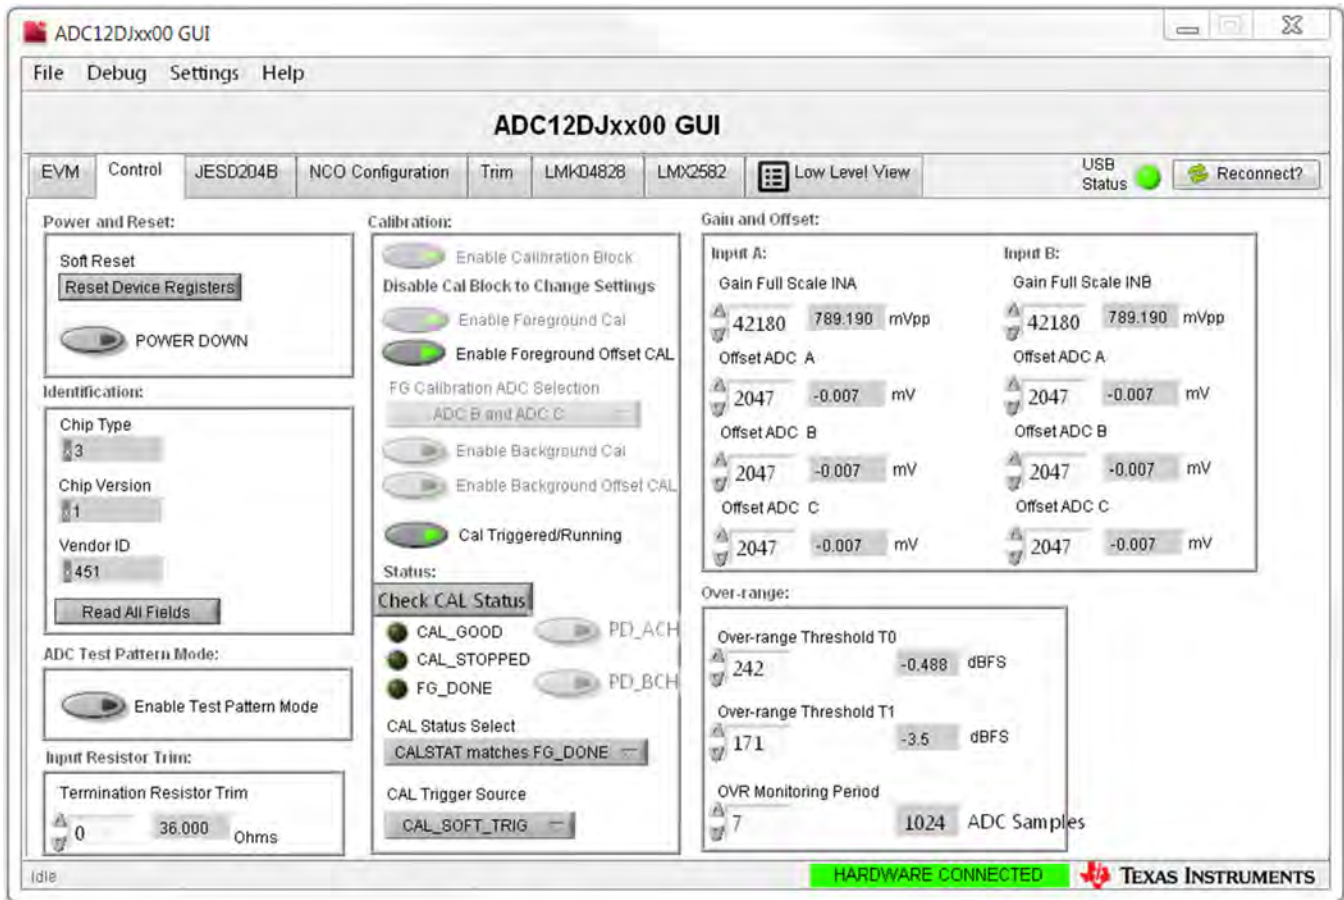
ADC12DJxx00 GUI

File Debug Settings Help

ADC12DJxx00 GUI

EVM Control JESD204B NCO Configuration Trim LMK04828 LMX2582 Low Level View USB Status Reconnect?

Power and Reset:

Soft Reset

Reset Device Registers

POWER DOWN

Identification:

Chip Type

3

Chip Version

1

Vendor ID

451

Read All Fields

ADC Test Pattern Mode:

Enable Test Pattern Mode

Input Resistor Trim:

Termination Resistor Trim

0 36.000 Ohms

Calibration:

Enable Calibration Block

Disable Cal Block to Change Settings

Enable Foreground Cal

Enable Foreground Offset CAL

FG Calibration ADC Selection

ADC B and ADC C

Enable Background Cal

Enable Background Offset CAL

Cal Triggered/Running

Status:

Check CAL Status

CAL_GOOD

CAL_STOPPED

FG_DONE

PD_ACH

PD_BCH

CAL Status Select

CALSTAT matches FG_DONE

CAL Trigger Source

CAL_SOFT_TRIG

Gain and Offset:

Input A:

Gain Full Scale INA

42180 789.190 mVpp

Offset ADC A

2047 -0.007 mV

Offset ADC B

2047 -0.007 mV

Offset ADC C

2047 -0.007 mV

Input B:

Gain Full Scale INB

42180 789.190 mVpp

Offset ADC A

2047 -0.007 mV

Offset ADC B

2047 -0.007 mV

Offset ADC C

2047 -0.007 mV

Over-range:

Over-range Threshold T0

242 -0.488 dBFS

Over-range Threshold T1

171 -3.5 dBFS

OVR Monitoring Period

7 1024 ADC Samples

Idle

HARDWARE CONNECTED

Texas Instruments